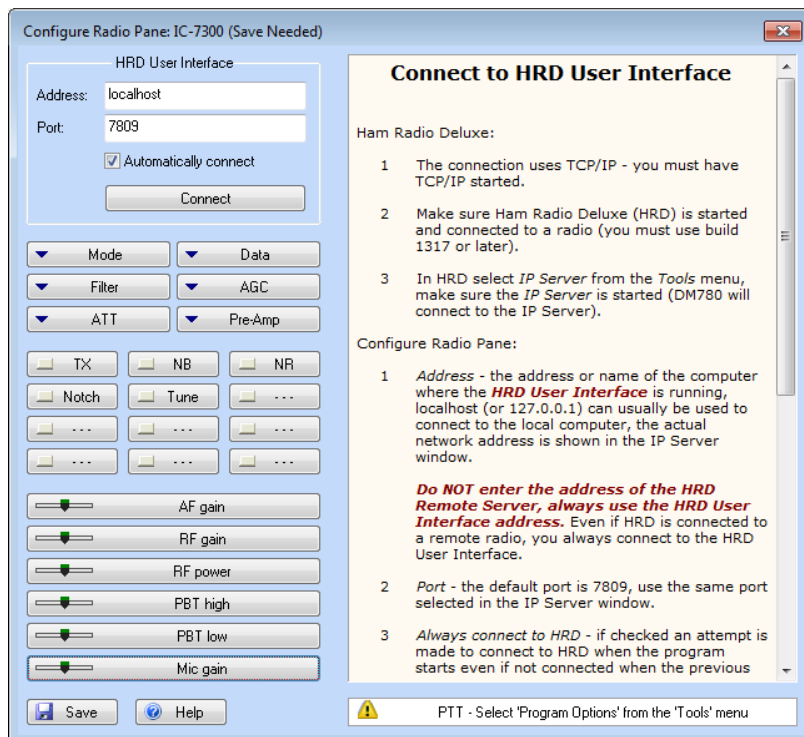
Configure Radio Pane: IC-7300 (Save Needed)

HRD User Interface

Address: localhost

Port: 7809

Automatically connect

Connect

Mode

Data

Filter

AGC

ATT

Pre-Amp

TX

NB

NR

Notch

Tune

...

...

...

...

...

...

...

AF gain

RF gain

RF power

PBT high

PBT low

Mic gain

Save

Help

Connect to HRD User Interface

Ham Radio Deluxe:

1 The connection uses TCP/IP - you must have TCP/IP started.

2 Make sure Ham Radio Deluxe (HRD) is started and connected to a radio (you must use build 1317 or later).

3 In HRD select *IP Server* from the *Tools* menu, make sure the *IP Server* is started (DM780 will connect to the IP Server).

Configure Radio Pane:

1 *Address* - the address or name of the computer where the **HRD User Interface** is running, localhost (or 127.0.0.1) can usually be used to connect to the local computer, the actual network address is shown in the IP Server window.

**Do NOT enter the address of the HRD Remote Server, always use the HRD User Interface address.** Even if HRD is connected to a remote radio, you always connect to the HRD User Interface.

2 *Port* - the default port is 7809, use the same port selected in the IP Server window.

3 *Always connect to HRD* - if checked an attempt is made to connect to HRD when the program starts even if not connected when the previous

PTT - Select 'Program Options' from the 'Tools' menu